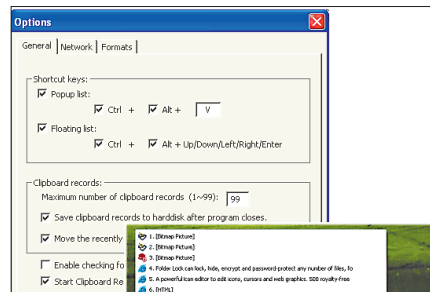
Options

General | Network | Formats

Shortcut keys:
Popup list:
Ctrl + Alt + V
Floating list:
Ctrl + Alt + Up/Down/Left/Right/Enter

Clipboard records:
Maximum number of clipboard records (1~99): 99
Save clipboard records to harddisk after program closes.
Move the recently
Enable checking fo
Start Clipboard Re

1. [Bitmap Picture]
2. [Bitmap Picture]
3. [Bitmap Picture]
4. Folder Lock can lock, hide, encrypt and password-protect any number of files, fo
5. A powerful icon editor to edit icons, cursors and web graphics. 500 royalty-free
6. [HTML]